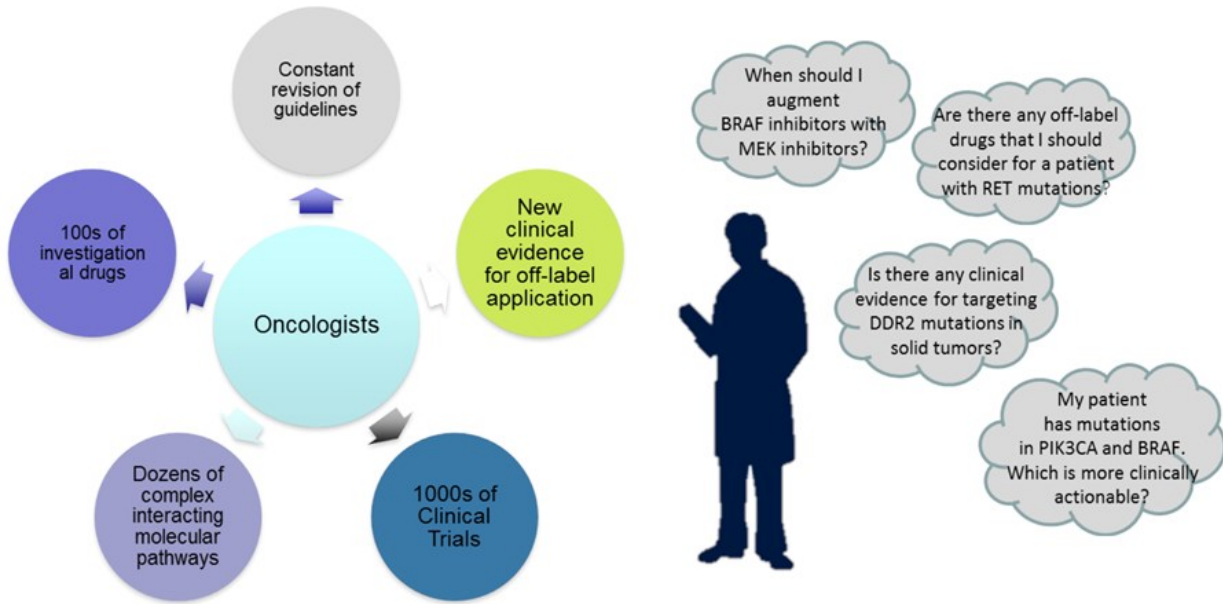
Constant revision of guidelines

100s of investigation al drugs

New clinical evidence for off-label application

Oncologists

Dozens of complex interacting molecular pathways

1000s of Clinical Trials

When should I augment BRAF inhibitors with MEK inhibitors?

Are there any off-label drugs that I should consider for a patient with RET mutations?

Is there any clinical evidence for targeting DDR2 mutations in solid tumors?

My patient has mutations in PIK3CA and BRAF. Which is more clinically actionable?